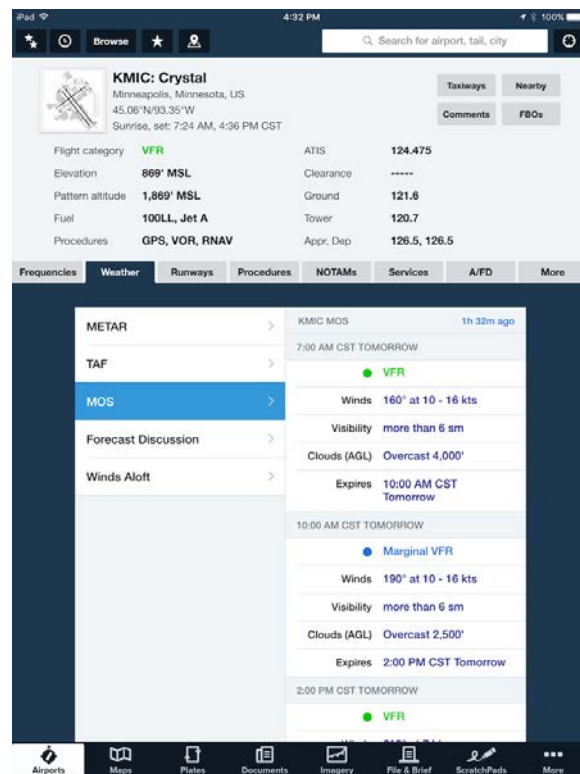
iPad
4:32 PM
100%

Browse

Search for airport, tail, city

KMIC: Crystal
Minneapolis, Minnesota, US
45.06°N/93.35°W
Sunrise, set: 7:24 AM, 4:36 PM CST

Taxiways
Nearby
Comments
FBOs

| | | | |
|---|---|---|---|
| Flight category | VFR | ATIS | 124.475 |
| Elevation | 869' MSL | Clearance | ----- |
| Pattern altitude | 1,869' MSL | Ground | 121.6 |
| Fuel | 100LL, Jet A | Tower | 120.7 |
| Procedures | GPS, VOR, RNAV | Appr, Dep | 126.5, 126.5 |

Frequencies | Weather | Runways | Procedures | NOTAMs | Services | A/FD | More

METAR
TAF
MOS
Forecast Discussion
Winds Aloft

KMIC MOS
1h 32m ago

7:00 AM CST TOMORROW
VFR
Winds 160° at 10 - 16 kts
Visibility more than 6 sm
Clouds (AGL) Overcast 4,000'
Expires 10:00 AM CST Tomorrow

10:00 AM CST TOMORROW
Marginal VFR
Winds 190° at 10 - 16 kts
Visibility more than 6 sm
Clouds (AGL) Overcast 2,500'
Expires 2:00 PM CST Tomorrow

2:00 PM CST TOMORROW
VFR
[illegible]

Airports | Maps | Plates | Documents | Imagery | File & Brief | ScratchPads | More